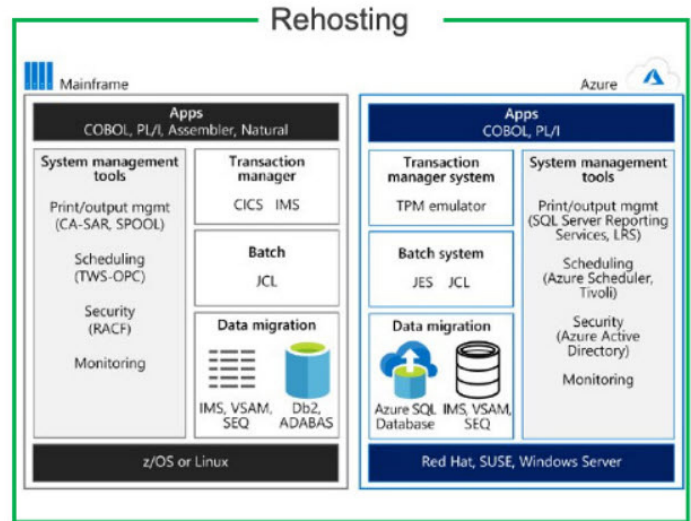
Rehosting

Mainframe

Apps
COBOL, PL/I, Assembler, Natural

System management tools

Print/output mgmt (CA-SAR, SPOOL)

Scheduling (TWS-OPC)

Security (RACF)

Monitoring

Transaction manager

CICS IMS

Batch

JCL

Data migration

IMS, VSAM, SEQ

Db2, ADABAS

z/OS or Linux

Azure

Apps
COBOL, PL/I

Transaction manager system

TPM emulator

Batch system

JES JCL

Data migration

Azure SQL Database

IMS, VSAM, SEQ

System management tools

Print/output mgmt (SQL Server Reporting Services, LRS)

Scheduling (Azure Scheduler, Tivoli)

Security (Azure Active Directory)

Monitoring

Red Hat, SUSE, Windows Server